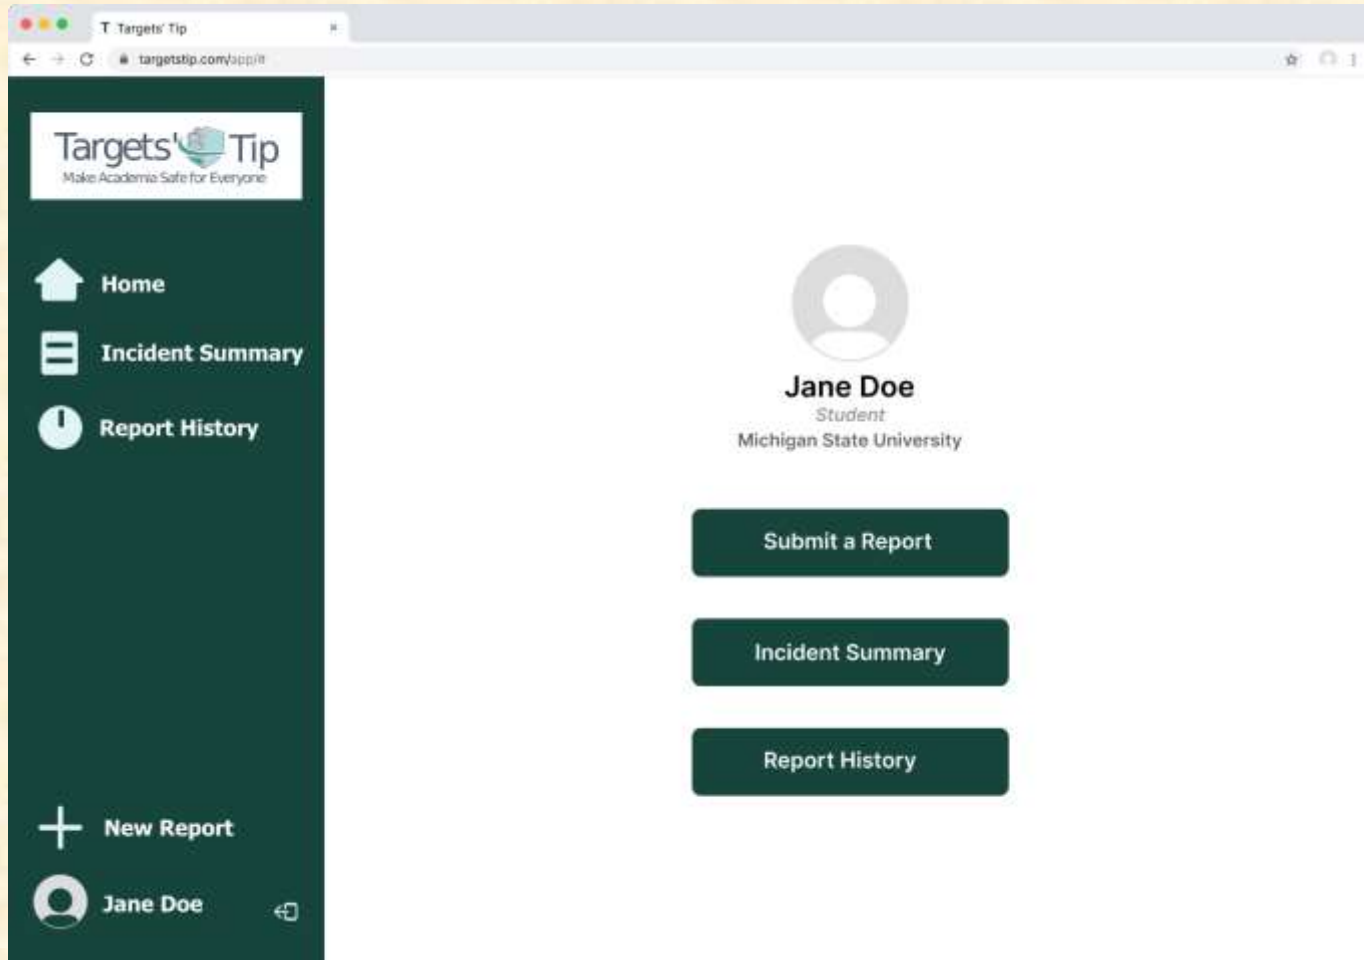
T Targets' Tip ×

targetstip.com/app/#

Targets' Tip
Make Academia Safe for Everyone

Home

Incident Summary

Report History

New Report

Jane Doe

Jane Doe
Student
Michigan State University

Submit a Report

Incident Summary

Report History